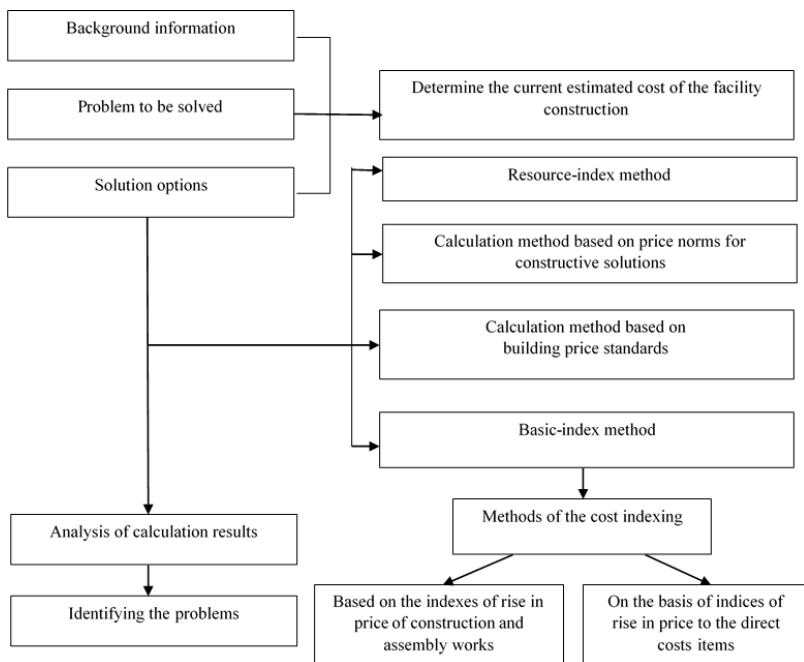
Background information

Problem to be solved

Solution options

Determine the current estimated cost of the facility construction

Resource-index method

Calculation method based on price norms for constructive solutions

Calculation method based on building price standards

Basic-index method

Analysis of calculation results

Identifying the problems

Methods of the cost indexing

Based on the indexes of rise in price of construction and assembly works

On the basis of indices of rise in price to the direct costs items